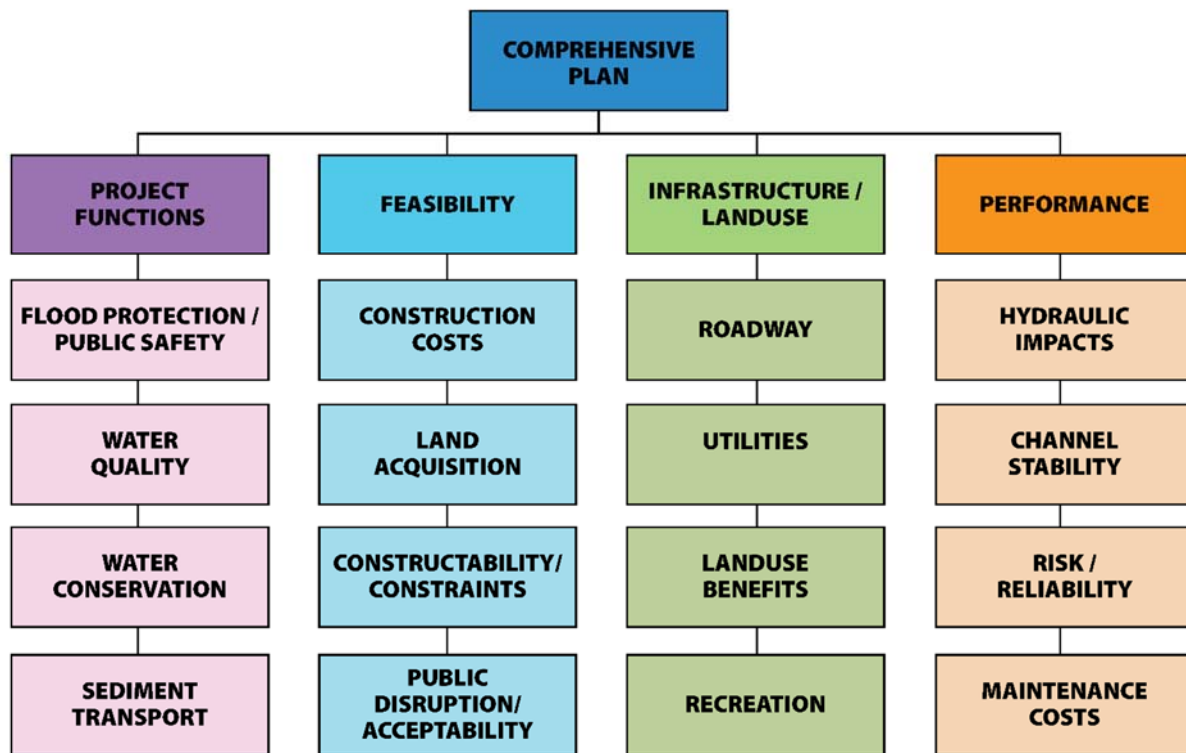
COMPREHENSIVE PLAN

PROJECT FUNCTIONS

FLOOD PROTECTION / PUBLIC SAFETY

WATER QUALITY

WATER CONSERVATION

SEDIMENT TRANSPORT

FEASIBILITY

CONSTRUCTION COSTS

LAND ACQUISITION

CONSTRUCTABILITY/ CONSTRAINTS

PUBLIC DISRUPTION/ ACCEPTABILITY

INFRASTRUCTURE / LANDUSE

ROADWAY

UTILITIES

LANDUSE BENEFITS

RECREATION

PERFORMANCE

HYDRAULIC IMPACTS

CHANNEL STABILITY

RISK / RELIABILITY

MAINTENANCE COSTS